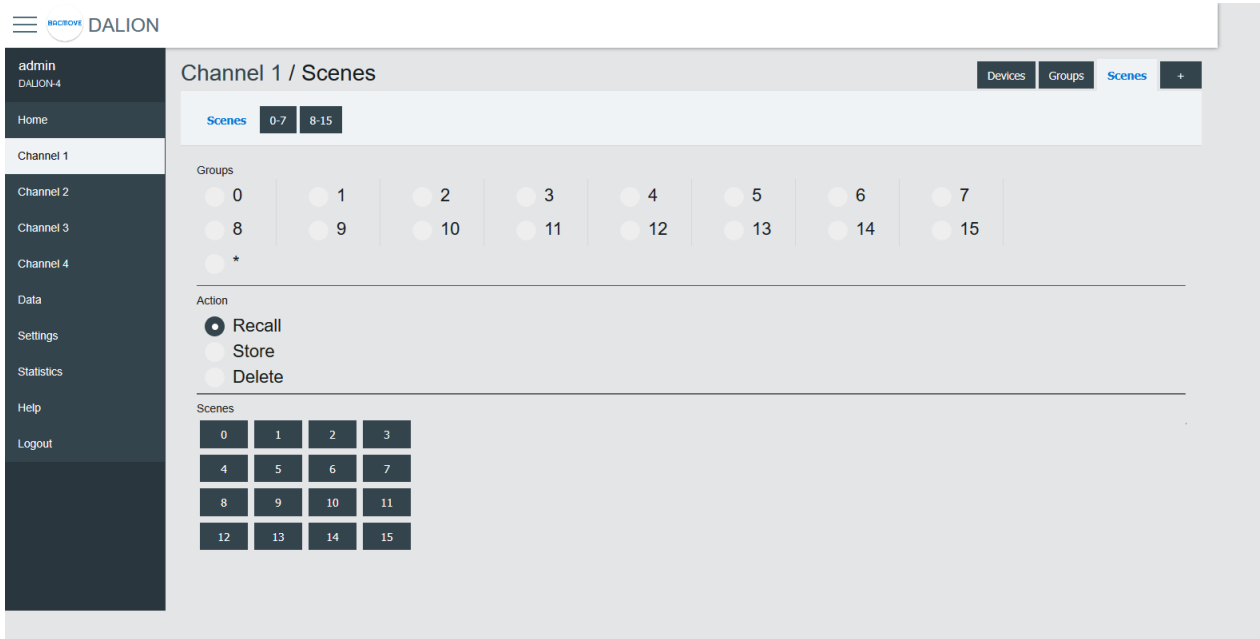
BACnet DALION

admin
DALION-4

Home
Channel 1
Channel 2
Channel 3
Channel 4
Data
Settings
Statistics
Help
Logout

Channel 1 / Scenes

Devices Groups Scenes +

Scenes 0-7 8-15

Groups

| 0 | 1 | 2 | 3 | 4 | 5 | 6 | 7 |
|---|---|---|---|---|---|---|---|
| 8 | 9 | 10 | 11 | 12 | 13 | 14 | 15 |
| * | | | | | | | |

Action
Recall
Store
Delete

Scenes

| 0 | 1 | 2 | 3 |
|---|---|---|---|
| 4 | 5 | 6 | 7 |
| 8 | 9 | 10 | 11 |
| 12 | 13 | 14 | 15 |